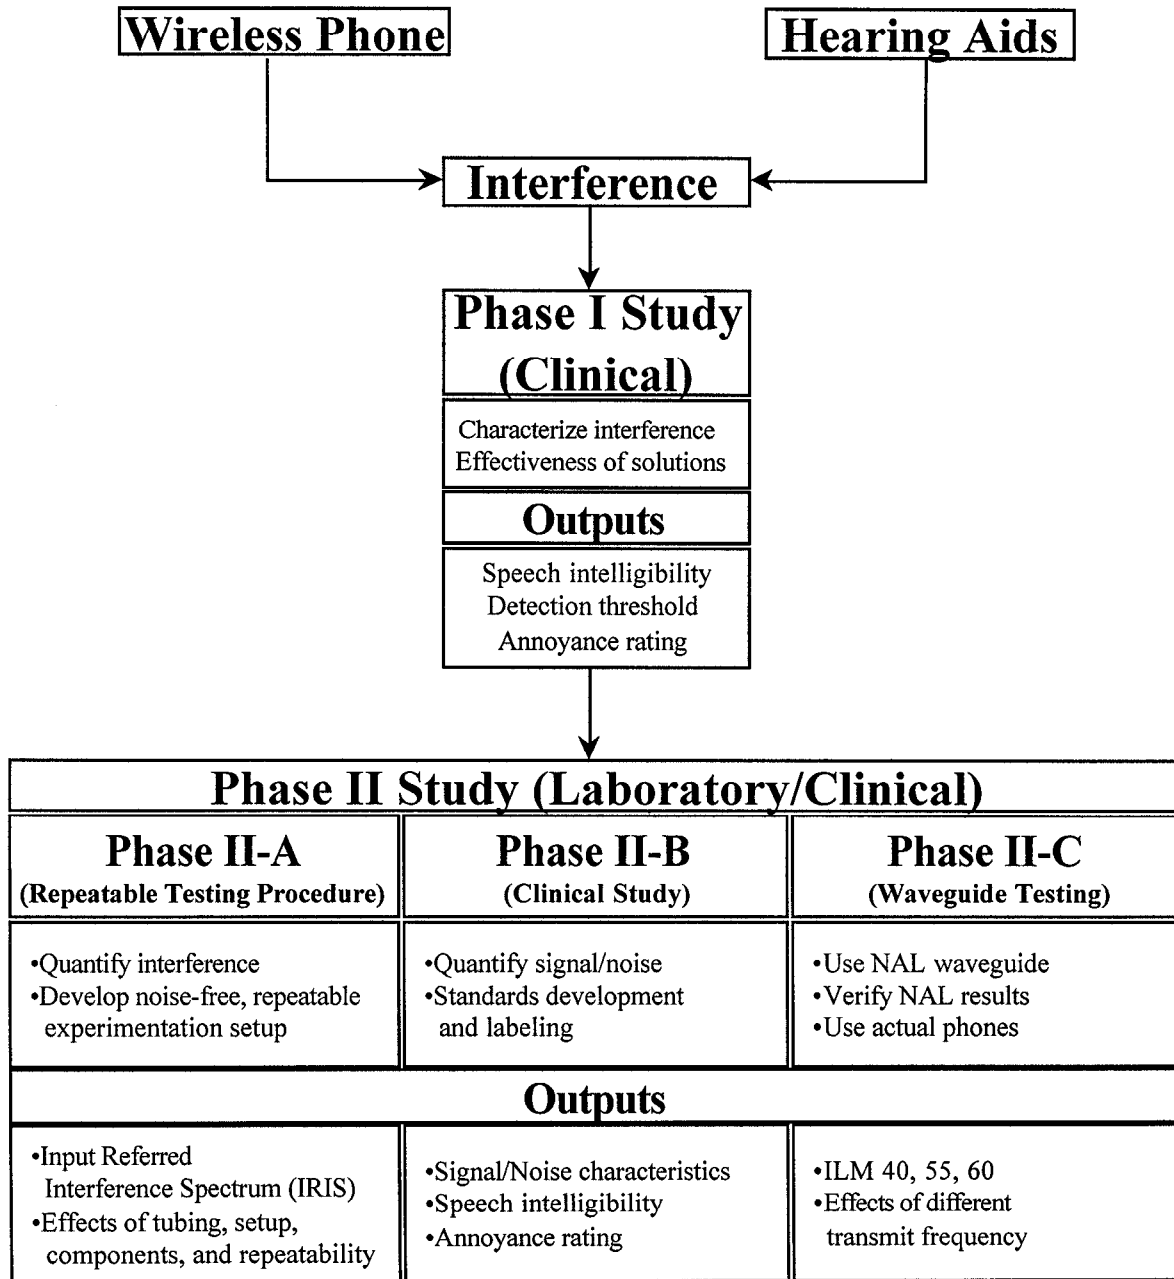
Wireless Phone

Hearing Aids

Interference

Phase I Study (Clinical)

Characterize interference
Effectiveness of solutions

Outputs

Speech intelligibility
Detection threshold
Annoyance rating

Phase II Study (Laboratory/Clinical)

Phase II-A
(Repeatable Testing Procedure)

•Quantify interference
•Develop noise-free, repeatable experimentation setup

Phase II-B
(Clinical Study)

•Quantify signal/noise
•Standards development and labeling

Phase II-C
(Waveguide Testing)

•Use NAL waveguide
•Verify NAL results
•Use actual phones

Outputs

•Input Referred Interference Spectrum (IRIS)
•Effects of tubing, setup, components, and repeatability

•Signal/Noise characteristics
•Speech intelligibility
•Annoyance rating

•ILM 40, 55, 60
•Effects of different transmit frequency